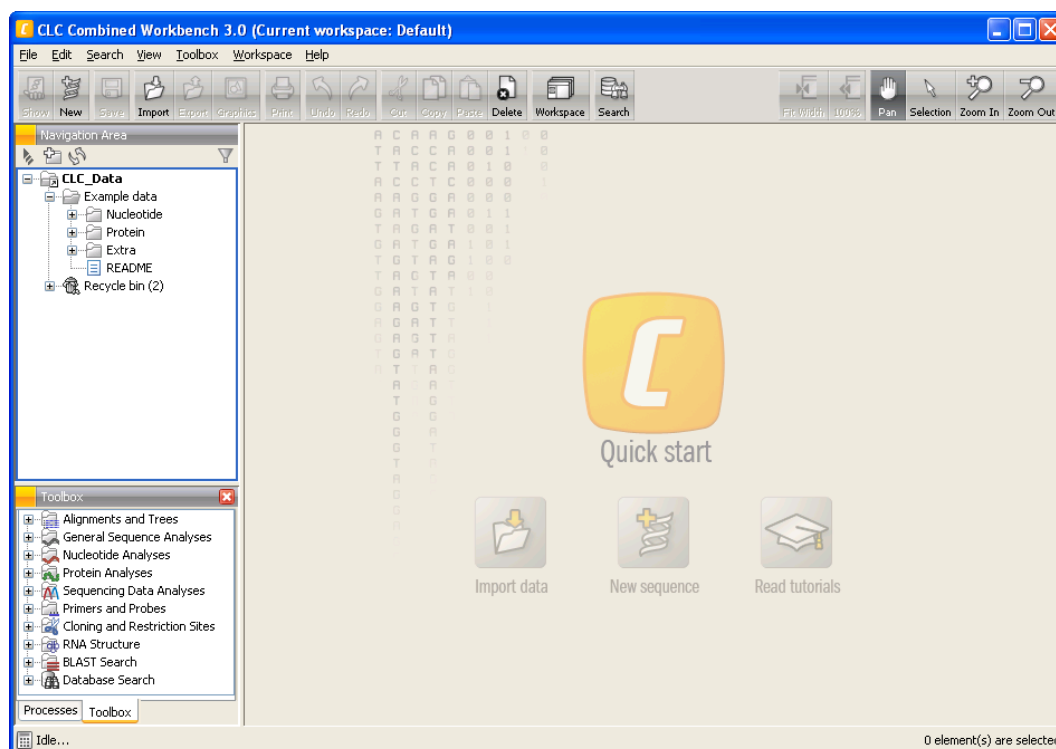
CLC Combined Workbench 3.0 (Current workspace: Default)

File Edit Search View Toolbox Workspace Help

Show New Save Import Export Graphics Print Undo Redo Cut Copy Paste Delete Workspace Search

Fit Width 100% Pan Selection Zoom In Zoom Out

Navigation Area

CLC_Data
Example data
Nucleotide
Protein
Extra
README
Recycle bin (2)

Toolbox

Alignments and Trees
General Sequence Analyses
Nucleotide Analyses
Protein Analyses
Sequencing Data Analyses
Primers and Probes
Cloning and Restriction Sites
RNA Structure
BLAST Search
Database Search

Processes Toolbox

Quick start

Import data New sequence Read tutorials

Idle...

0 element(s) are selecte